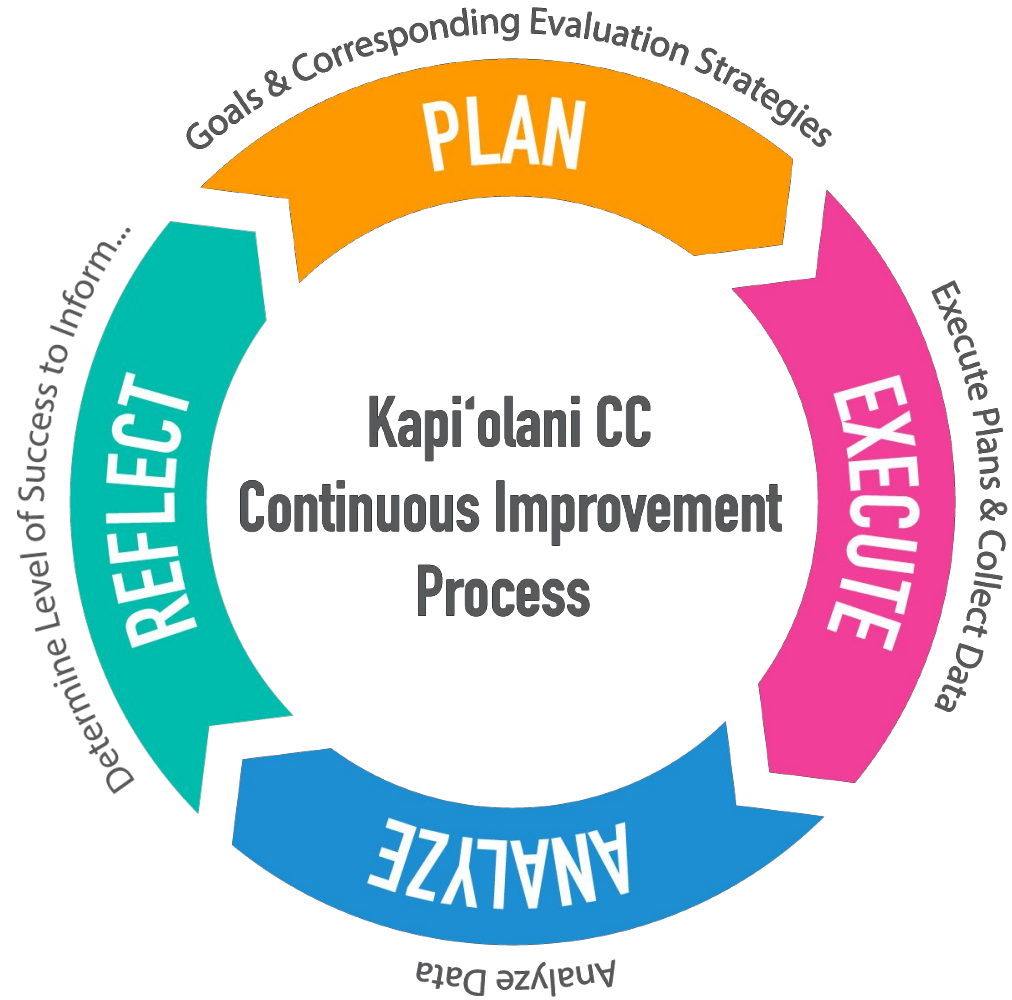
Goals & Corresponding Evaluation Strategies

PLAN

Execute Plans & Collect Data

EXECUTE

ANALYZE

Analyze Data

REFLECT

Determine Level of Success to Inform...

Kapiʻolani CC
Continuous Improvement
Process